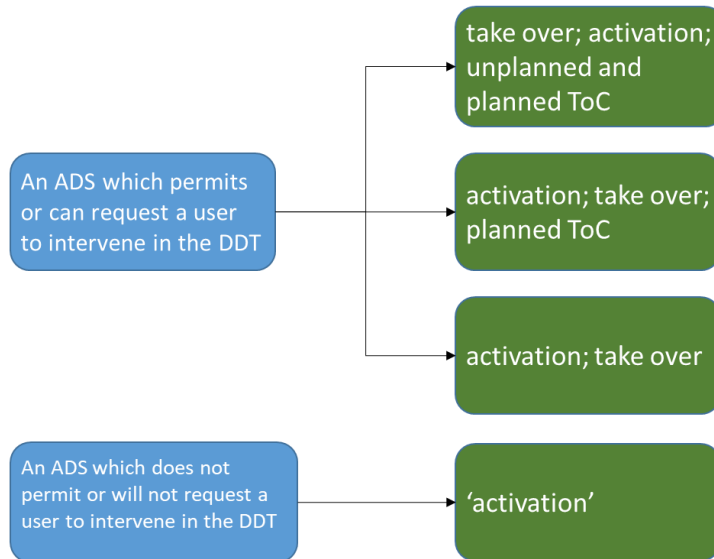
An ADS which permits or can request a user to intervene in the DDT

take over; activation; unplanned and planned ToC

activation; take over; planned ToC

activation; take over

An ADS which does not permit or will not request a user to intervene in the DDT

‘activation’